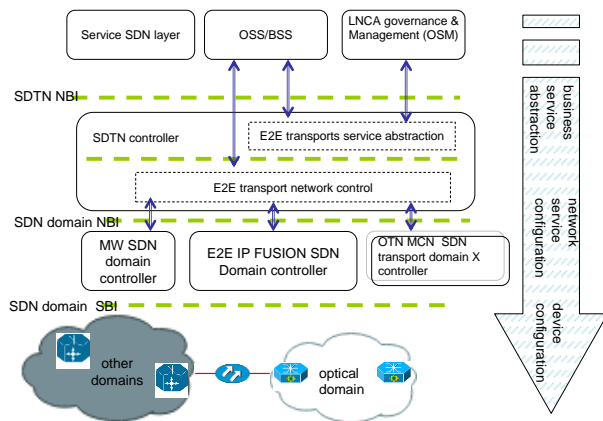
Service SDN layer

OSS/BSS

LNCA governance & Management (OSM)

SDTN NBI

SDTN controller

E2E transports service abstraction

E2E transport network control

SDN domain NBI

MW SDN domain controller

E2E IP FUSION SDN Domain controller

OTN MCN SDN transport domain X controller

SDN domain SBI

other domains

optical domain

business service abstraction

network service configuration

device configuration